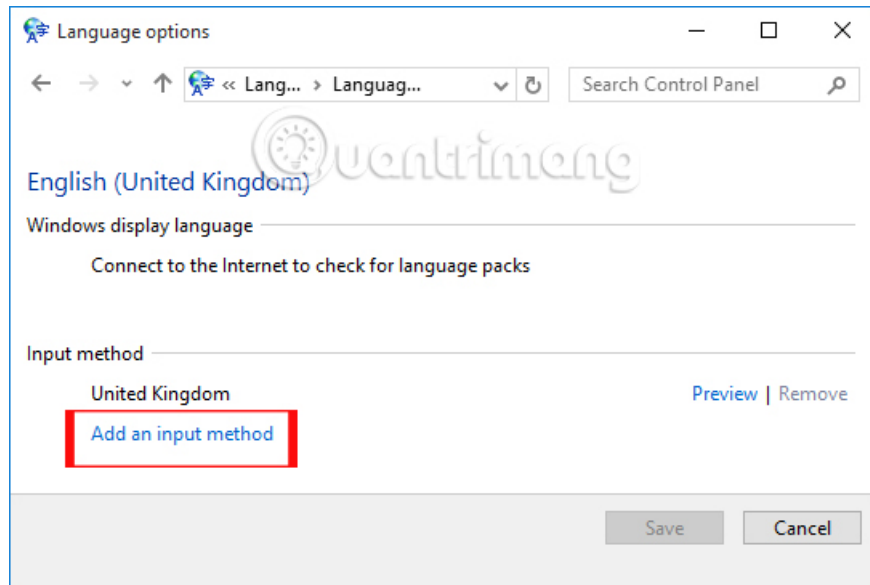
Language options

« Lang... › Languag...

Search Control Panel

Quantrimang

English (United Kingdom)

Windows display language

Connect to the Internet to check for language packs

Input method

United Kingdom

Preview | Remove

Add an input method

Save

Cancel